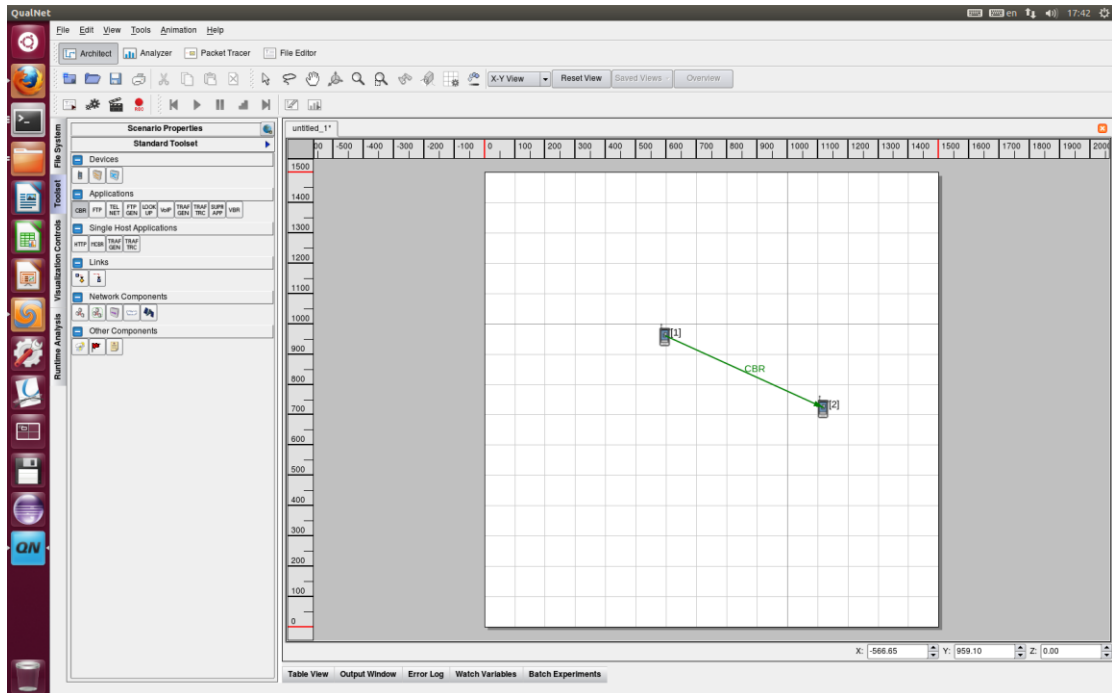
QualNet
en 17:42
File Edit View Tools Animation Help
Architect Analyzer Packet Tracer File Editor
X-Y View Reset View Saved Views Overview
File System Toolset Visualization Controls Runtime Analysis
Scenario Properties
Standard Toolset
Devices
Applications
CBR FTP TEL NET FTP GEN LOOK UP VoIP TRAF GEN TRAF TRC SUPR APP VBR
Single Host Applications
HTTP HCBR TRAF GEN TRAF TRC
Links
Network Components
Other Components
untitled_1*
-600 -500 -400 -300 -200 -100 0 100 200 300 400 500 600 700 800 900 1000 1100 1200 1300 1400 1500 1600 1700 1800 1900 2000
1500
1400
1300
1200
1100
1000
900
800
700
600
500
400
300
200
100
0
[1]
CBR
[2]
X: -566.65 Y: 959.10 Z: 0.00
Table View Output Window Error Log Watch Variables Batch Experiments
QN